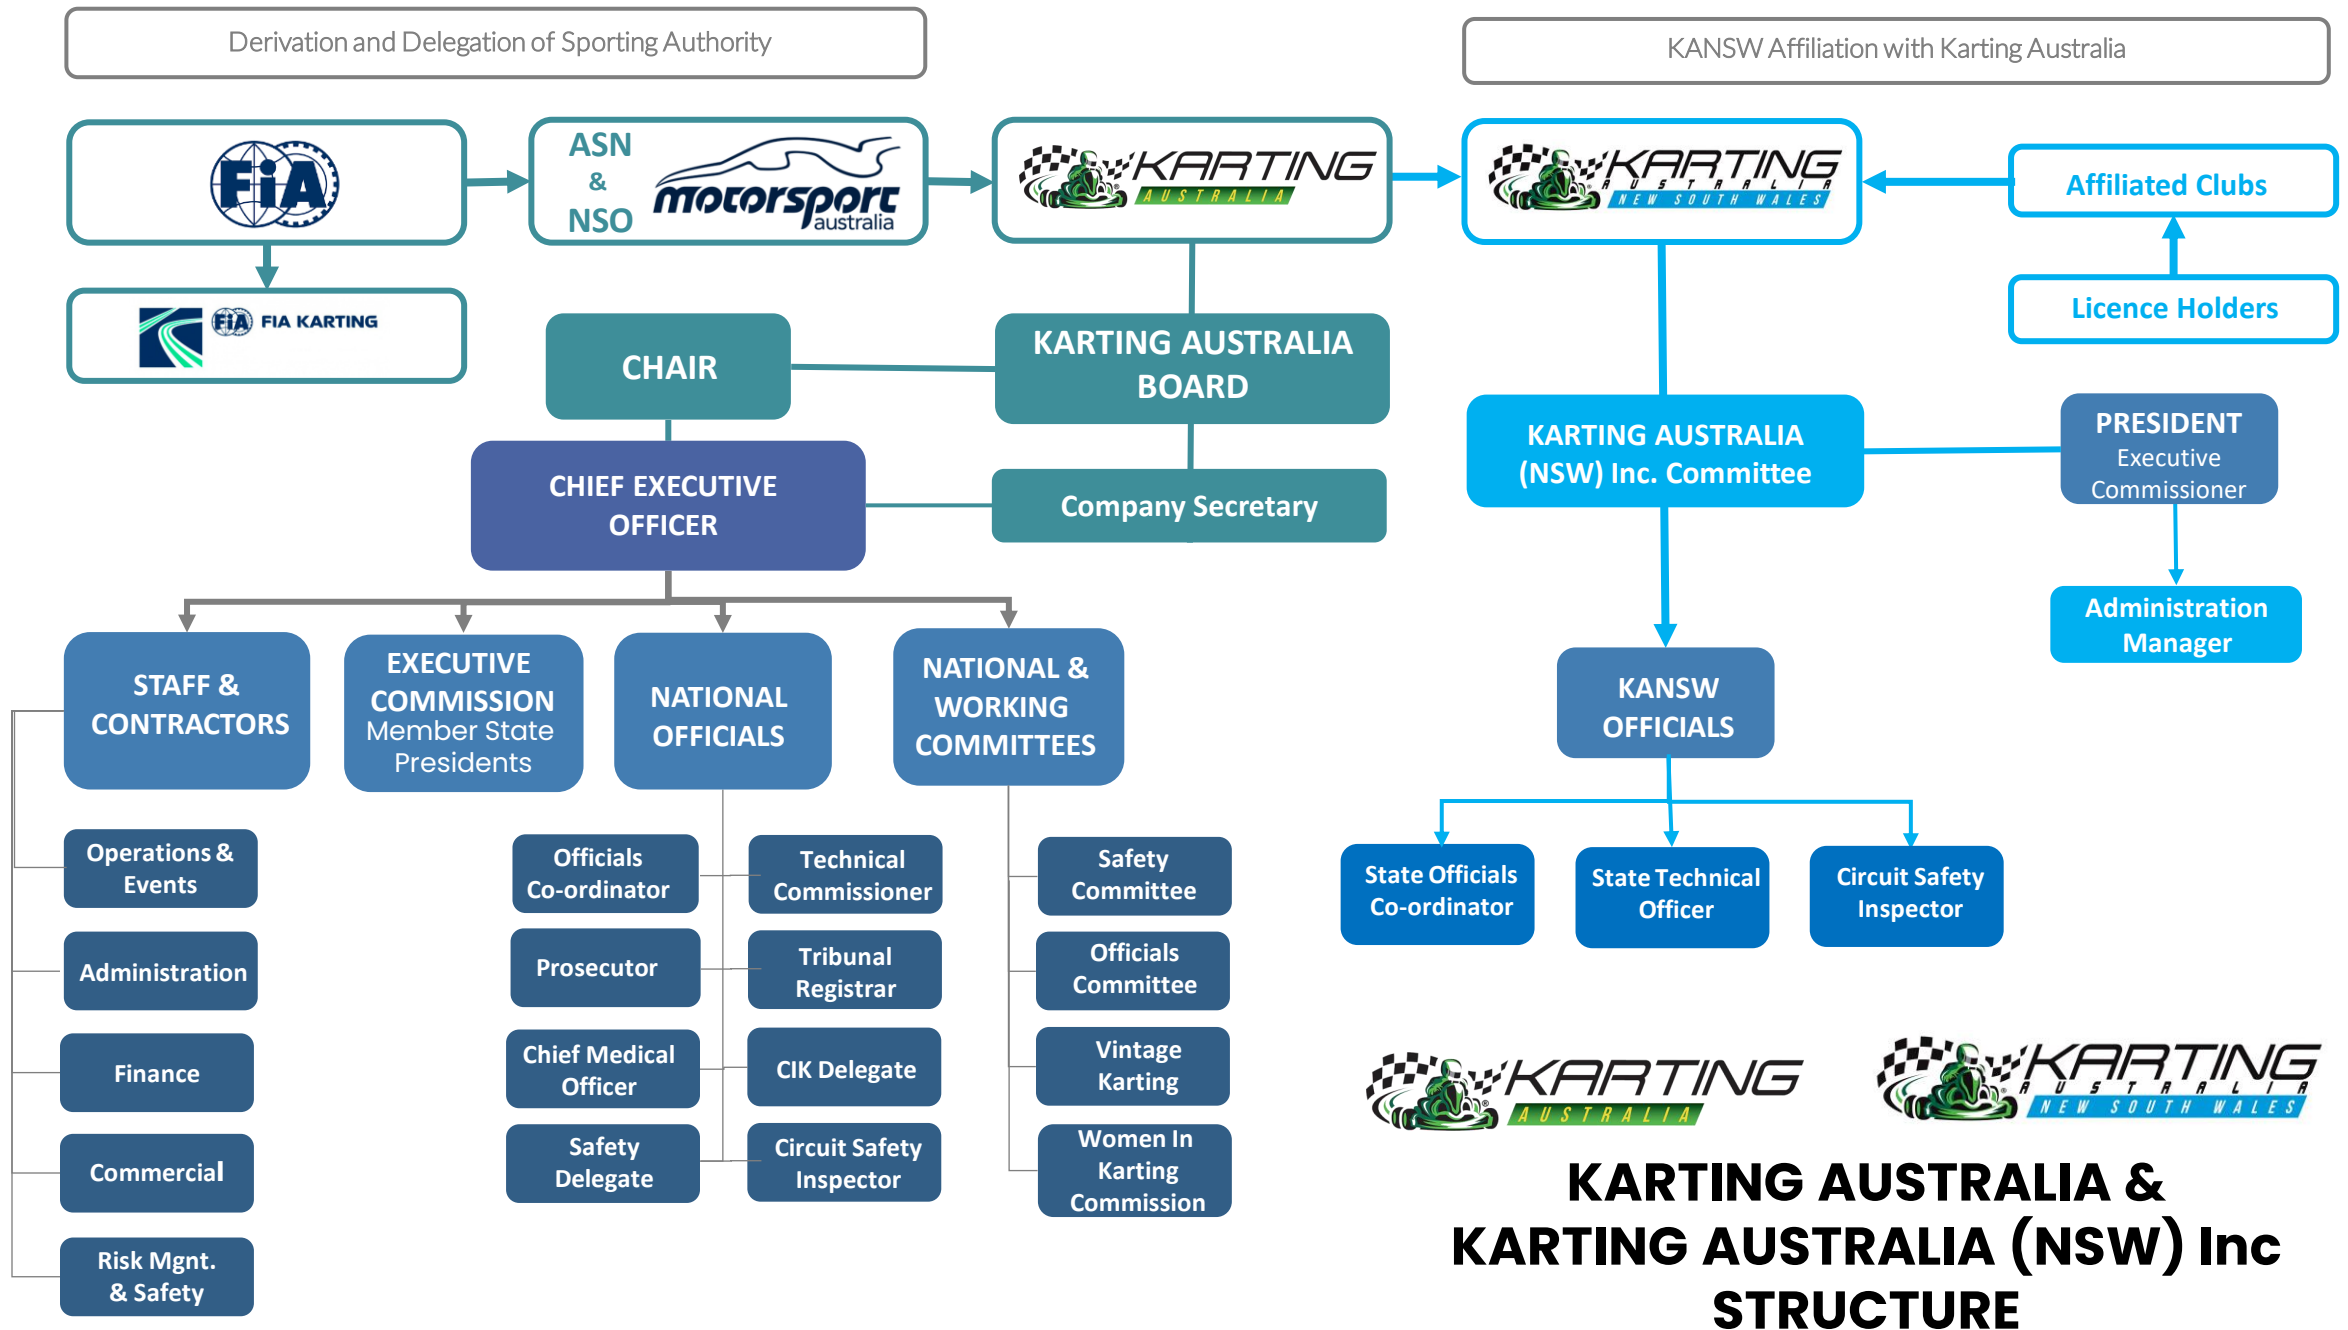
Derivation and Delegation of Sporting Authority

KANSW Affiliation with Karting Australia

FIA

ASN & NSO

motorsport australia

KARTING AUSTRALIA

KARTING AUSTRALIA NEW SOUTH WALES

Affiliated Clubs

Licence Holders

FIA FIA KARTING

CHAIR

KARTING AUSTRALIA BOARD

KARTING AUSTRALIA (NSW) Inc. Committee

PRESIDENT Executive Commissioner

CHIEF EXECUTIVE OFFICER

Company Secretary

Administration Manager

STAFF & CONTRACTORS

EXECUTIVE COMMISSION Member State Presidents

NATIONAL OFFICIALS

NATIONAL & WORKING COMMITTEES

KANSW OFFICIALS

Operations & Events

Administration

Finance

Commercial

Risk Mgnt. & Safety

Officials Co-ordinator

Technical Commissioner

Prosecutor

Tribunal Registrar

Chief Medical Officer

CIK Delegate

Safety Delegate

Circuit Safety Inspector

Safety Committee

Officials Committee

Vintage Karting

Women In Karting Commission

State Officials Co-ordinator

State Technical Officer

Circuit Safety Inspector

KARTING AUSTRALIA

KARTING AUSTRALIA NEW SOUTH WALES

KARTING AUSTRALIA & KARTING AUSTRALIA (NSW) Inc STRUCTURE